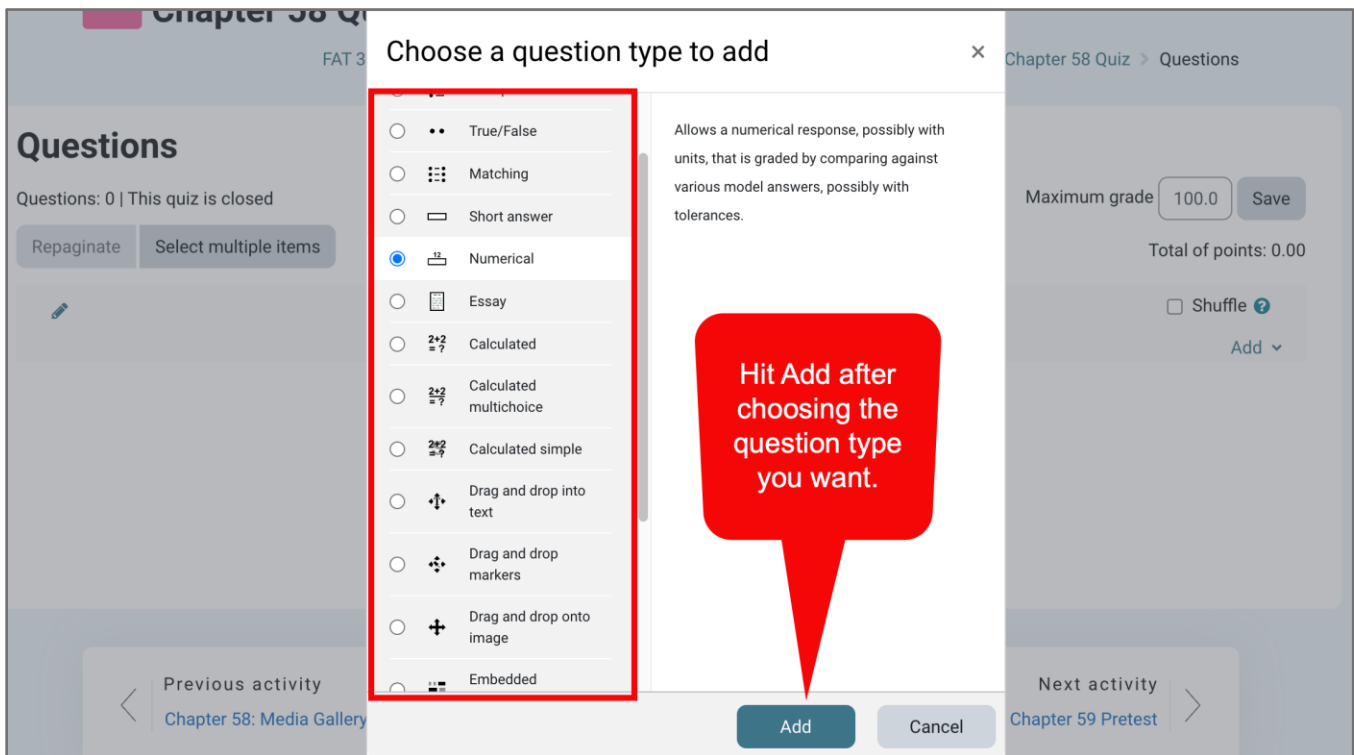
Chapter 58 Q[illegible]

FAT 3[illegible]

Chapter 58 Quiz > Questions

Questions

Questions: 0 | This quiz is closed

Repaginate Select multiple items

Maximum grade 100.0 Save

Total of points: 0.00

Shuffle

Add

Choose a question type to add ×

True/False

Matching

Short answer

Numerical

Essay

Calculated

Calculated multichoice

Calculated simple

Drag and drop into text

Drag and drop markers

Drag and drop onto image

Embedded

Allows a numerical response, possibly with units, that is graded by comparing against various model answers, possibly with tolerances.

Hit Add after choosing the question type you want.

Add Cancel

Previous activity
Chapter 58: Media Gallery

Next activity
Chapter 59 Pretest